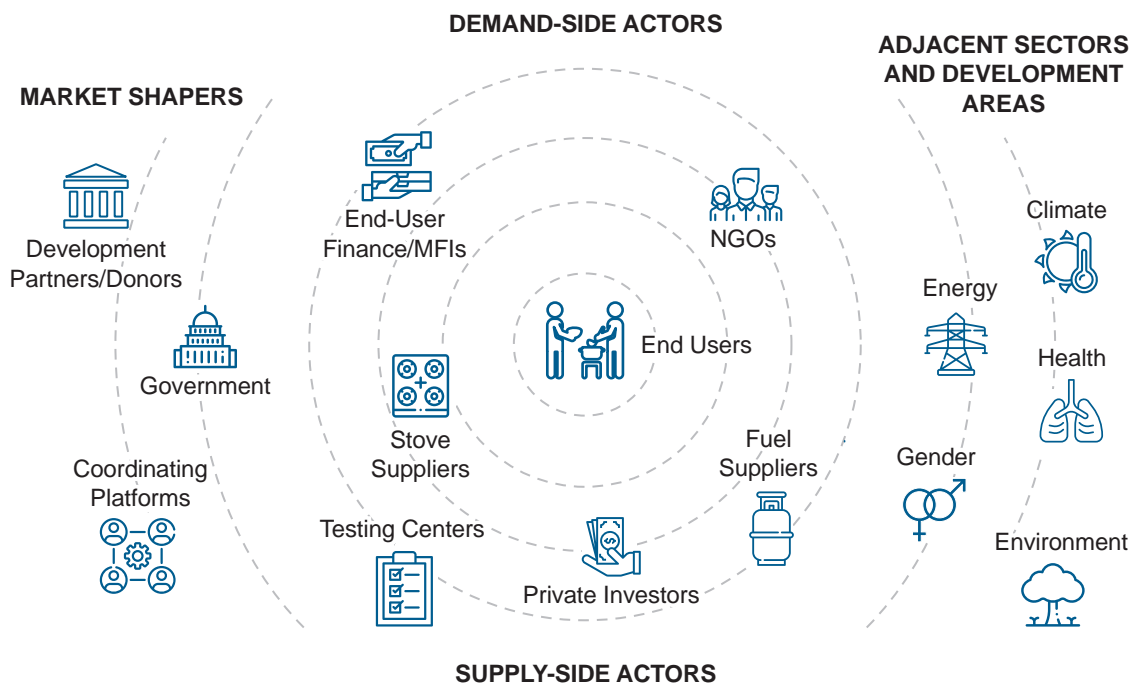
DEMAND-SIDE ACTORS

MARKET SHAPERS

ADJACENT SECTORS AND DEVELOPMENT AREAS

Development Partners/Donors

Government

Coordinating Platforms

End-User Finance/MFIs

NGOs

End Users

Stove Suppliers

Fuel Suppliers

Testing Centers

Private Investors

Climate

Energy

Health

Gender

Environment

SUPPLY-SIDE ACTORS